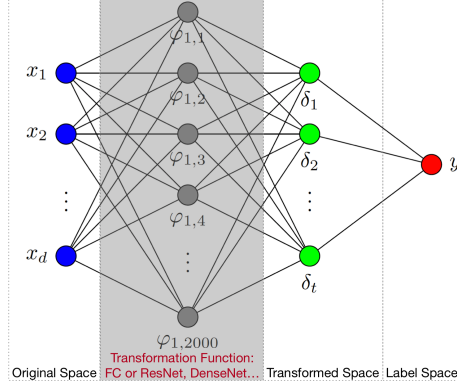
$x_1$
$x_2$
$\vdots$
$x_d$
$\varphi_{1,1}$
$\varphi_{1,2}$
$\varphi_{1,3}$
$\varphi_{1,4}$
$\vdots$
$\varphi_{1,2000}$
$\delta_1$
$\delta_2$
$\vdots$
$\delta_t$
$y$

Original Space
Transformation Function: FC or ResNet, DenseNet...
Transformed Space
Label Space